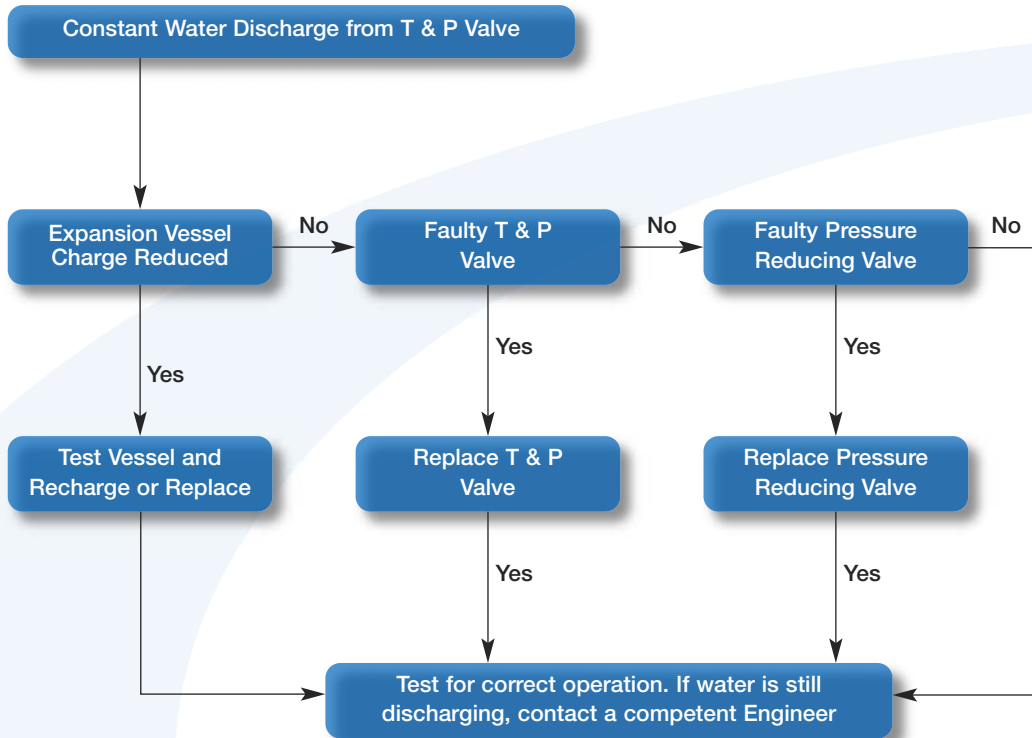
Constant Water Discharge from T & P Valve

Expansion Vessel Charge Reduced

No

Faulty T & P Valve

No

Faulty Pressure Reducing Valve

No

Yes

Yes

Yes

Test Vessel and Recharge or Replace

Replace T & P Valve

Replace Pressure Reducing Valve

Yes

Yes

Test for correct operation. If water is still discharging, contact a competent Engineer